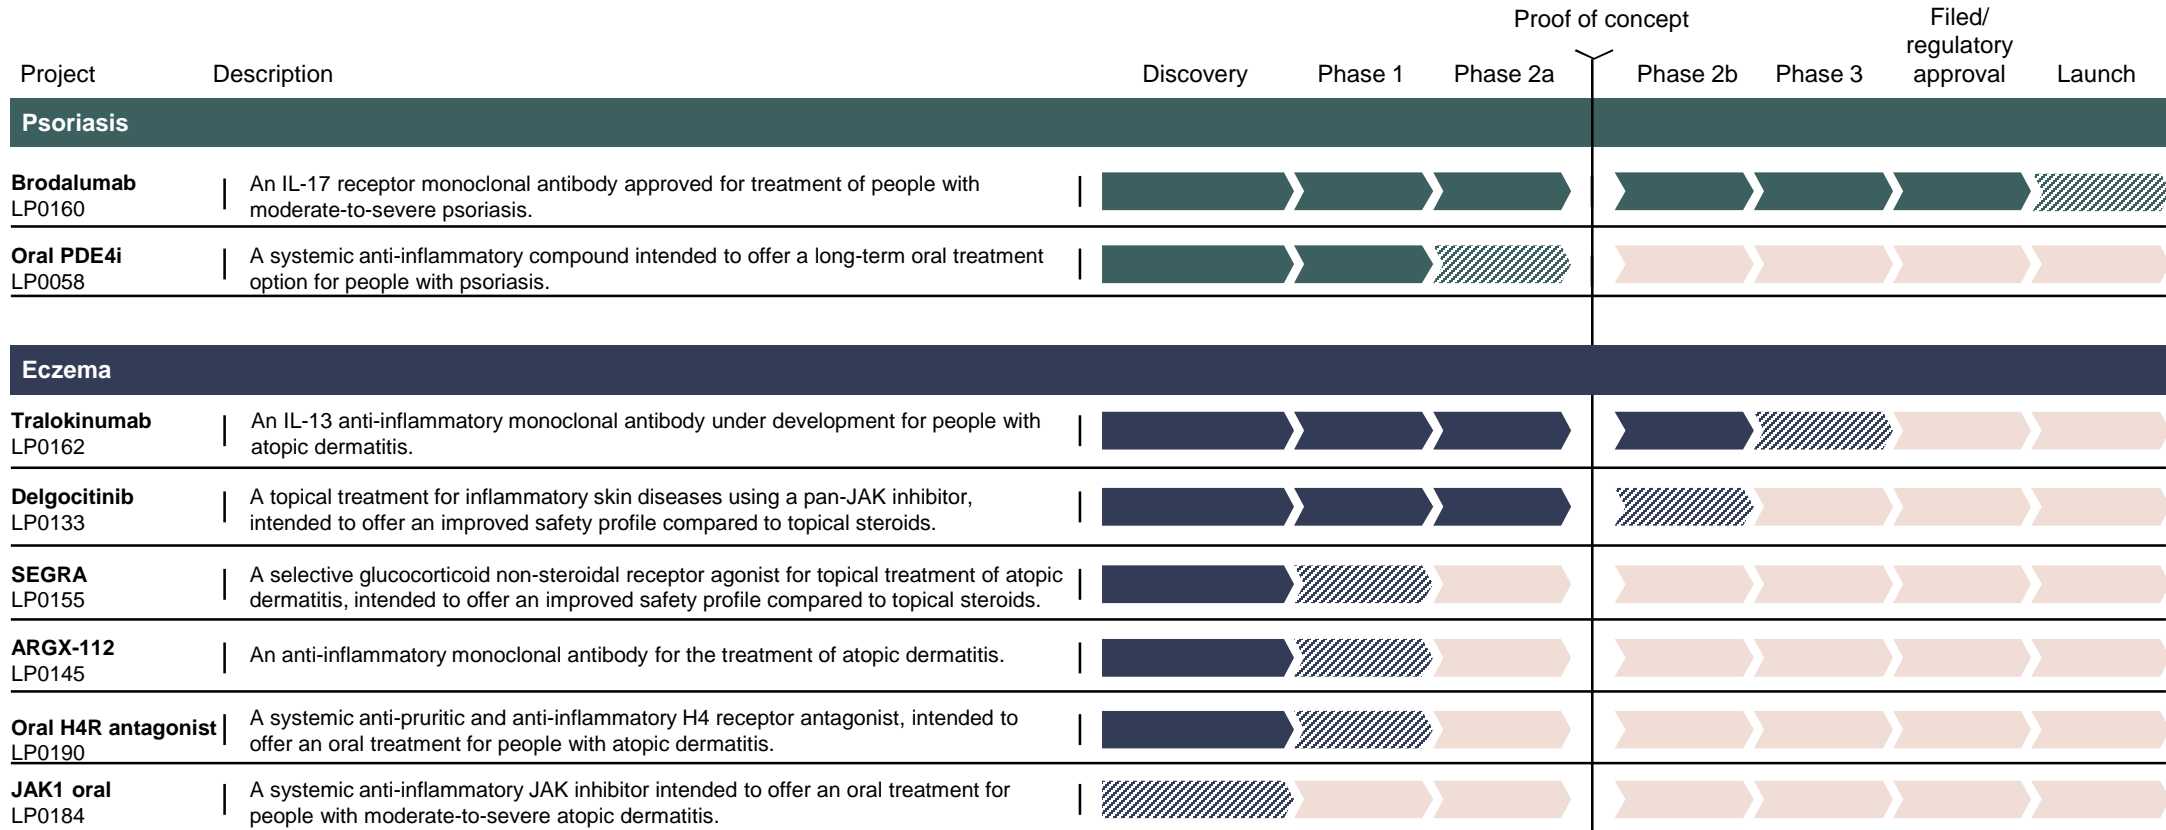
| Project | Description | Discovery | Phase 1 | Phase 2a | Phase 2b | Phase 3 | Filed/ regulatory approval | Launch |
|---|---|---|---|---|---|---|---|---|
| **Psoriasis** | | | | | | | | |
| **Brodalumab** LP0160 | An IL-17 receptor monoclonal antibody approved for treatment of people with moderate-to-severe psoriasis. | | | | | | | |
| **Oral PDE4i** LP0058 | A systemic anti-inflammatory compound intended to offer a long-term oral treatment option for people with psoriasis. | | | | | | | |
| **Eczema** | | | | | | | | |
| **Tralokinumab** LP0162 | An IL-13 anti-inflammatory monoclonal antibody under development for people with atopic dermatitis. | | | | | | | |
| **Delgocitinib** LP0133 | A topical treatment for inflammatory skin diseases using a pan-JAK inhibitor, intended to offer an improved safety profile compared to topical steroids. | | | | | | | |
| **SEGRA** LP0155 | A selective glucocorticoid non-steroidal receptor agonist for topical treatment of atopic dermatitis, intended to offer an improved safety profile compared to topical steroids. | | | | | | | |
| **ARGX-112** LP0145 | An anti-inflammatory monoclonal antibody for the treatment of atopic dermatitis. | | | | | | | |
| **Oral H4R antagonist** LP0190 | A systemic anti-pruritic and anti-inflammatory H4 receptor antagonist, intended to offer an oral treatment for people with atopic dermatitis. | | | | | | | |
| **JAK1 oral** LP0184 | A systemic anti-inflammatory JAK inhibitor intended to offer an oral treatment for people with moderate-to-severe atopic dermatitis. | | | | | | | |

Proof of concept